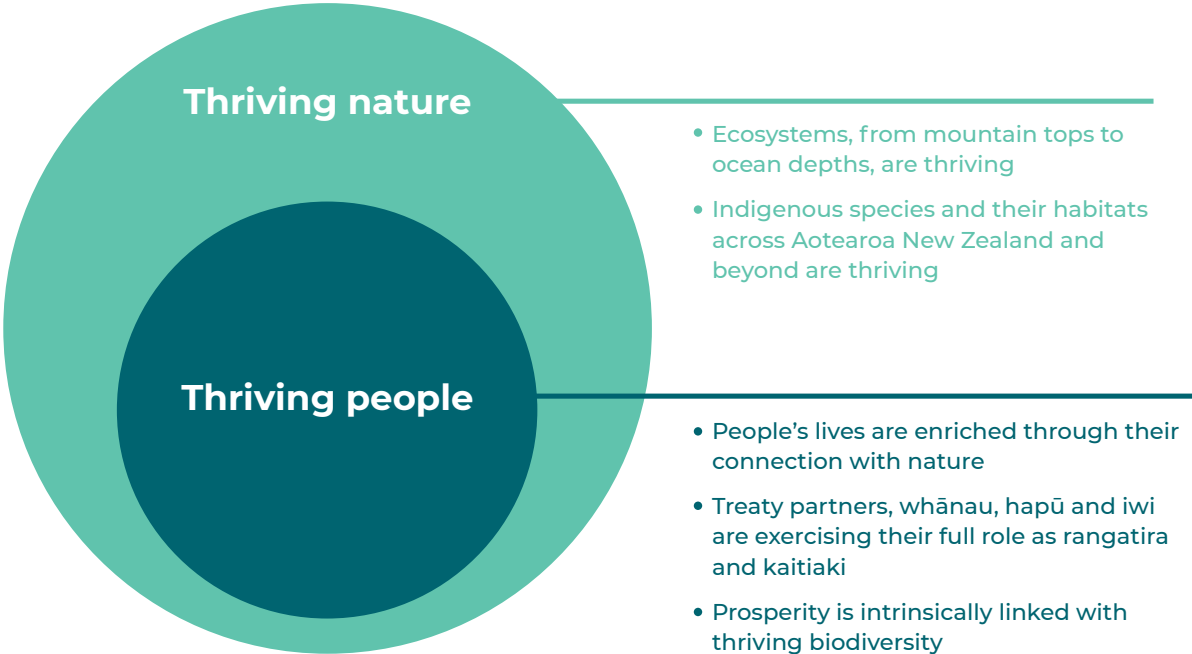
Thriving nature

- Ecosystems, from mountain tops to ocean depths, are thriving
- Indigenous species and their habitats across Aotearoa New Zealand and beyond are thriving

Thriving people

- People's lives are enriched through their connection with nature
- Treaty partners, whānau, hapū and iwi are exercising their full role as rangatira and kaitiaki
- Prosperity is intrinsically linked with thriving biodiversity